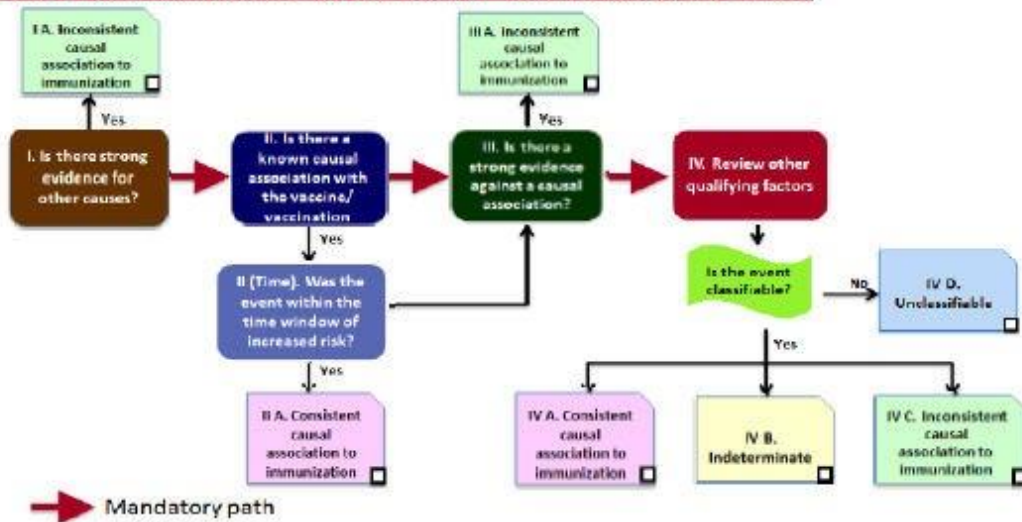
I A. Inconsistent causal association to immunization

Yes

I. Is there strong evidence for other causes?

II. Is there a known causal association with the vaccine/ vaccination

Yes

II (Time). Was the event within the time window of increased risk?

Yes

II A. Consistent causal association to immunization

III A. Inconsistent causal association to immunization

Yes

III. Is there a strong evidence against a causal association?

IV. Review other qualifying factors

Is the event classifiable?

No

IV D. Unclassifiable

Yes

IV A. Consistent causal association to immunization

IV B. Indeterminate

IV C. Inconsistent causal association to immunization

Mandatory path